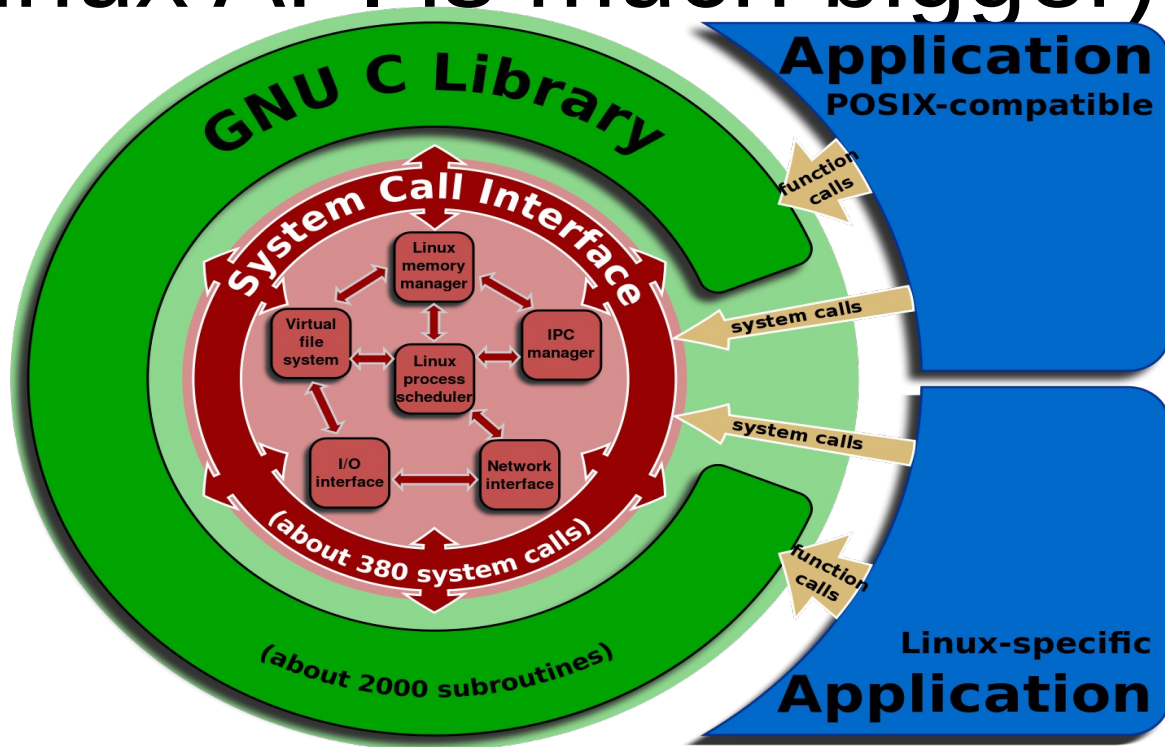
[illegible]

GNU C Library

Application
POSIX-compatible

function calls

System Call Interface

Linux memory manager

Virtual file system

IPC manager

Linux process scheduler

system calls

system calls

I/O interface

Network interface

(about 380 system calls)

function calls

(about 2000 subroutines)

Linux-specific
Application